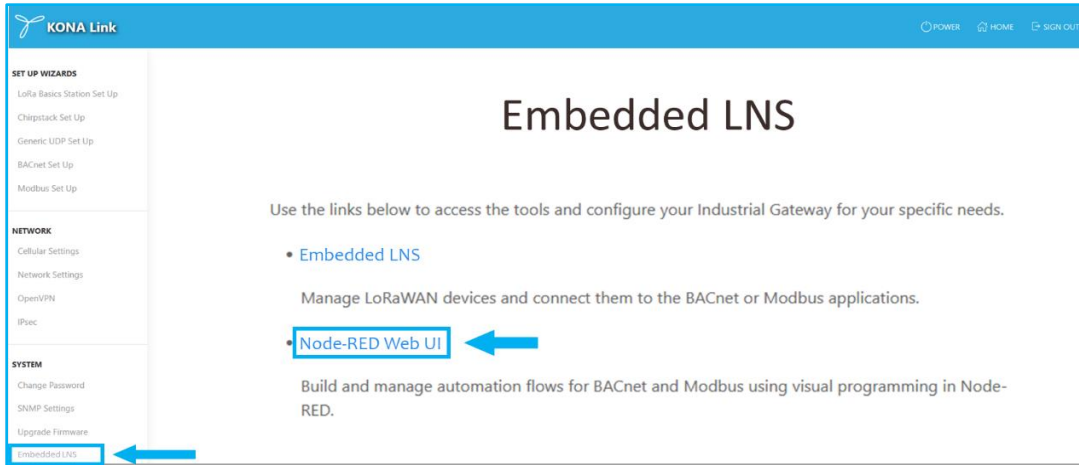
KONA Link

POWER HOME SIGN OUT

SET UP WIZARDS
LoRa Basics Station Set Up
Chirpstack Set Up
Generic UDP Set Up
BACnet Set Up
Modbus Set Up

NETWORK
Cellular Settings
Network Settings
OpenVPN
IPsec

SYSTEM
Change Password
SNMP Settings
Upgrade Firmware
Embedded LNS

Embedded LNS

Use the links below to access the tools and configure your Industrial Gateway for your specific needs.

• Embedded LNS

Manage LoRaWAN devices and connect them to the BACnet or Modbus applications.

• Node-RED Web UI

Build and manage automation flows for BACnet and Modbus using visual programming in Node-RED.